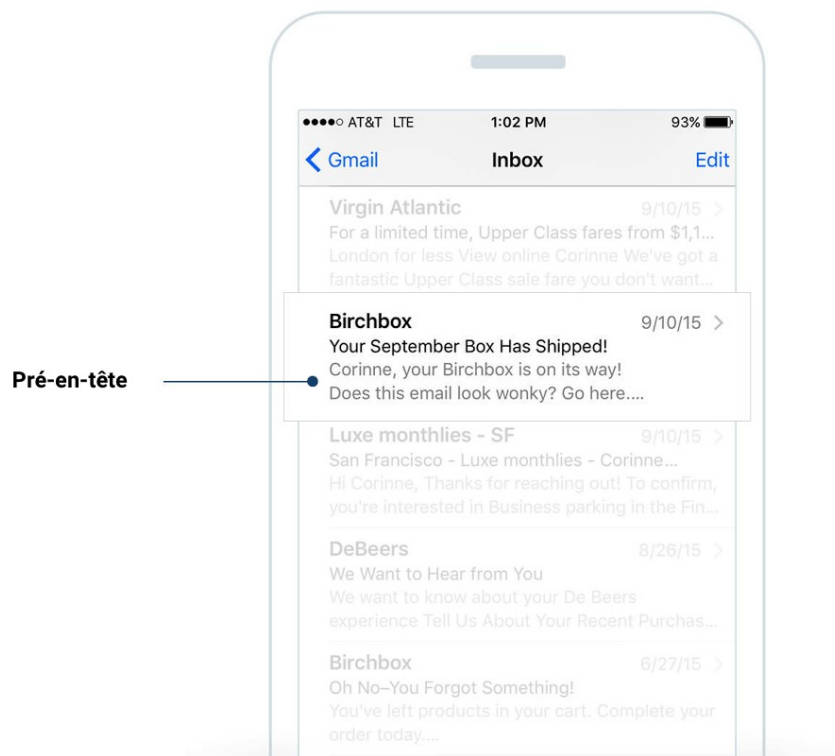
●●●●○ AT&T LTE 1:02 PM 93%

Gmail Inbox Edit

Virgin Atlantic 9/10/15
For a limited time, Upper Class fares from $1,1...
London for less View online Corinne We've got a fantastic Upper Class sale fare you don't want...

Birchbox 9/10/15
Your September Box Has Shipped!
Corinne, your Birchbox is on its way!
Does this email look wonky? Go here....

Pré-en-tête

Luxe monthlies - SF 9/10/15
San Francisco - Luxe monthlies - Corinne...
Hi Corinne, Thanks for reaching out! To confirm, you're interested in Business parking in the Fin...

DeBeers 8/26/15
We Want to Hear from You
We want to know about your De Beers experience Tell Us About Your Recent Purchas...

Birchbox 6/27/15
Oh No–You Forgot Something!
You've left products in your cart. Complete your order today....